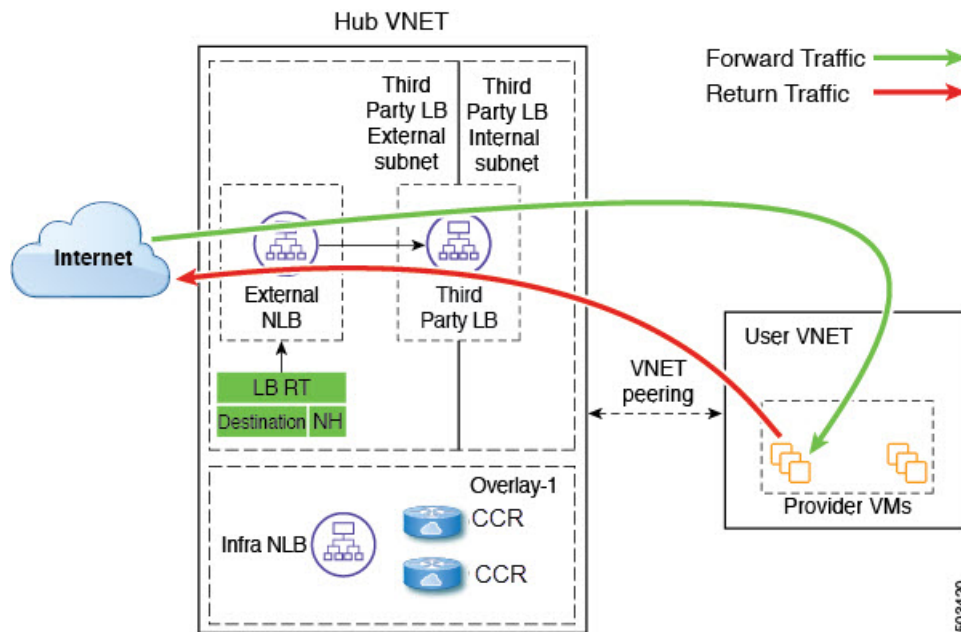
Hub VNET

Forward Traffic

Return Traffic

Third Party LB External subnet

Third Party LB Internal subnet

Internet

External NLB

Third Party LB

LB RT

| Destination | NH |
|---|---|

VNET peering

User VNET

Provider VMs

Overlay-1

Infra NLB

CCR

CCR

503430